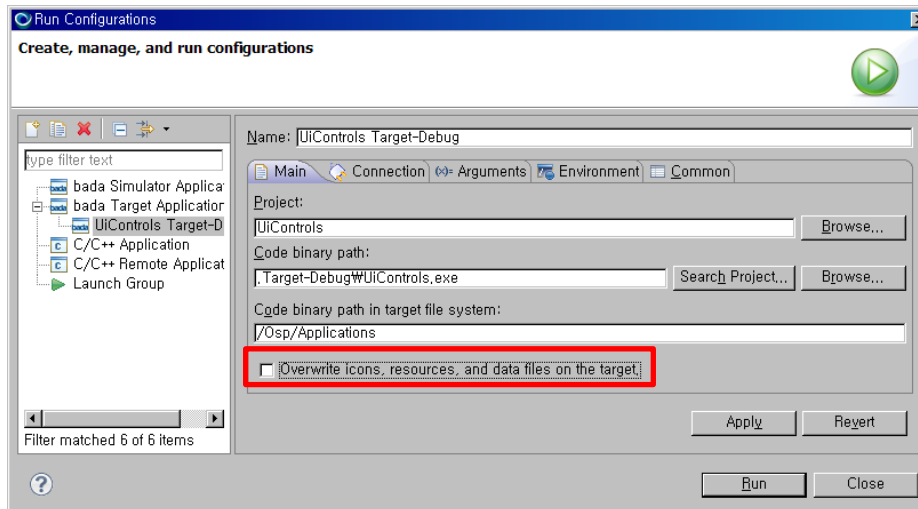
Run Configurations

Create, manage, and run configurations

type filter text

bada Simulator Applica
bada Target Application
UiControls Target-D
C/C++ Application
C/C++ Remote Applicat
Launch Group

Filter matched 6 of 6 items

Name: UiControls Target-Debug

Main
Connection
Arguments
Environment
Common

Project:
UiControls
Browse...

Code binary path:
.Target-Debug₩UiControls.exe
Search Project...
Browse...

Code binary path in target file system:
/Osp/Applications

Overwrite icons, resources, and data files on the target.

Apply
Revert

Run
Close